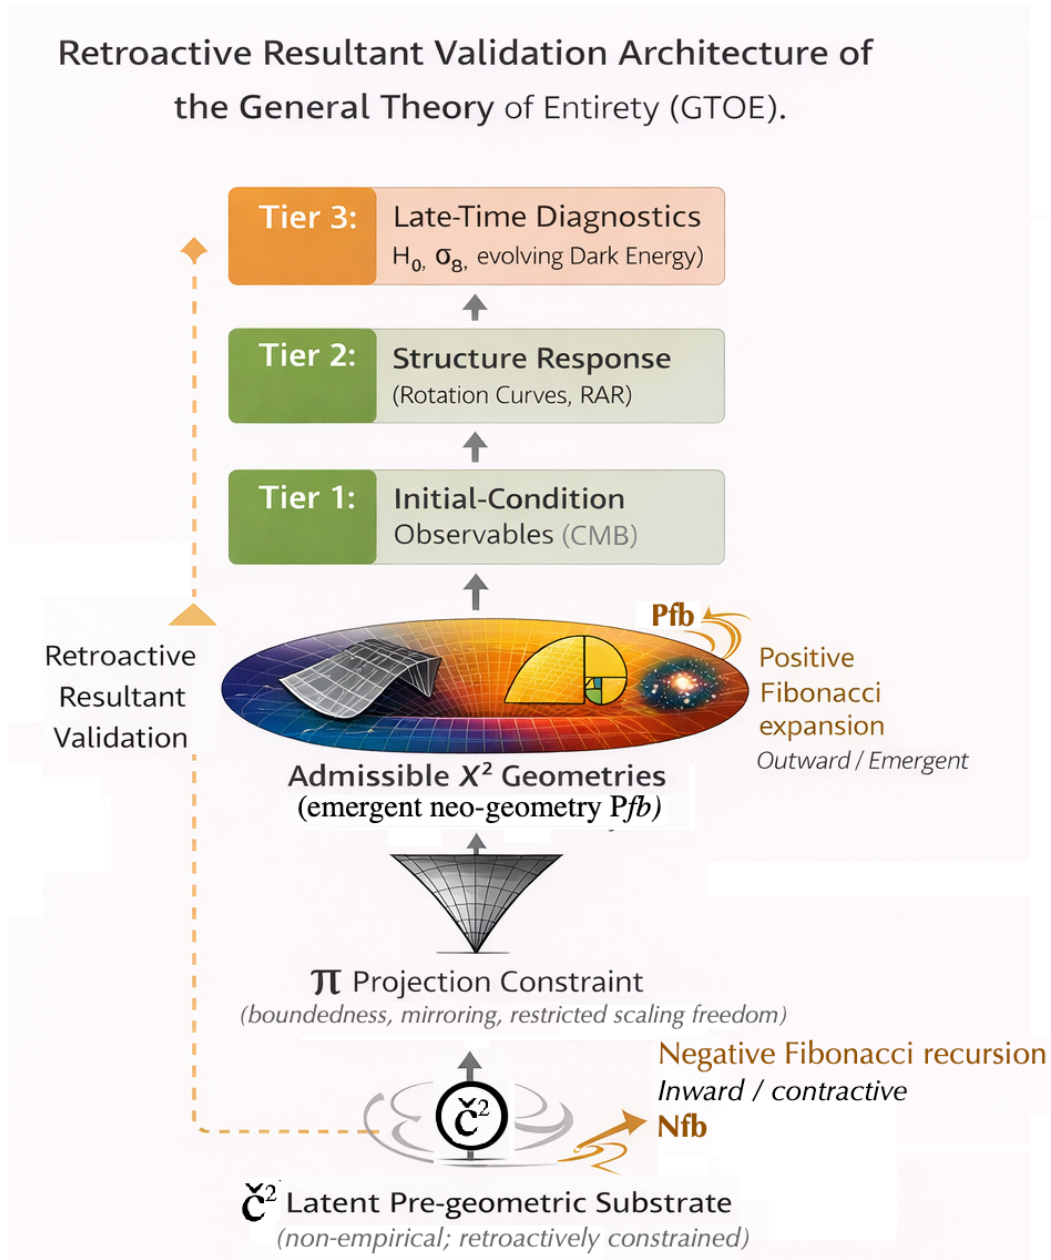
Retroactive Resultant Validation Architecture of the General Theory of Entirety (GTOE).

Tier 3: Late-Time Diagnostics
$H_0$, $\sigma_8$, evolving Dark Energy)

Tier 2: Structure Response
(Rotation Curves, RAR)

Tier 1: Initial-Condition Observables (CMB)

Retroactive Resultant Validation

Pfb

Positive Fibonacci expansion
Outward / Emergent

Admissible $X^2$ Geometries
(emergent neo-geometry P*fb*)

π Projection Constraint
(boundedness, mirroring, restricted scaling freedom)

Negative Fibonacci recursion
Inward / contractive
Nfb

$\check{C}^2$

$\check{C}^2$ Latent Pre-geometric Substrate
(non-empirical; retroactively constrained)